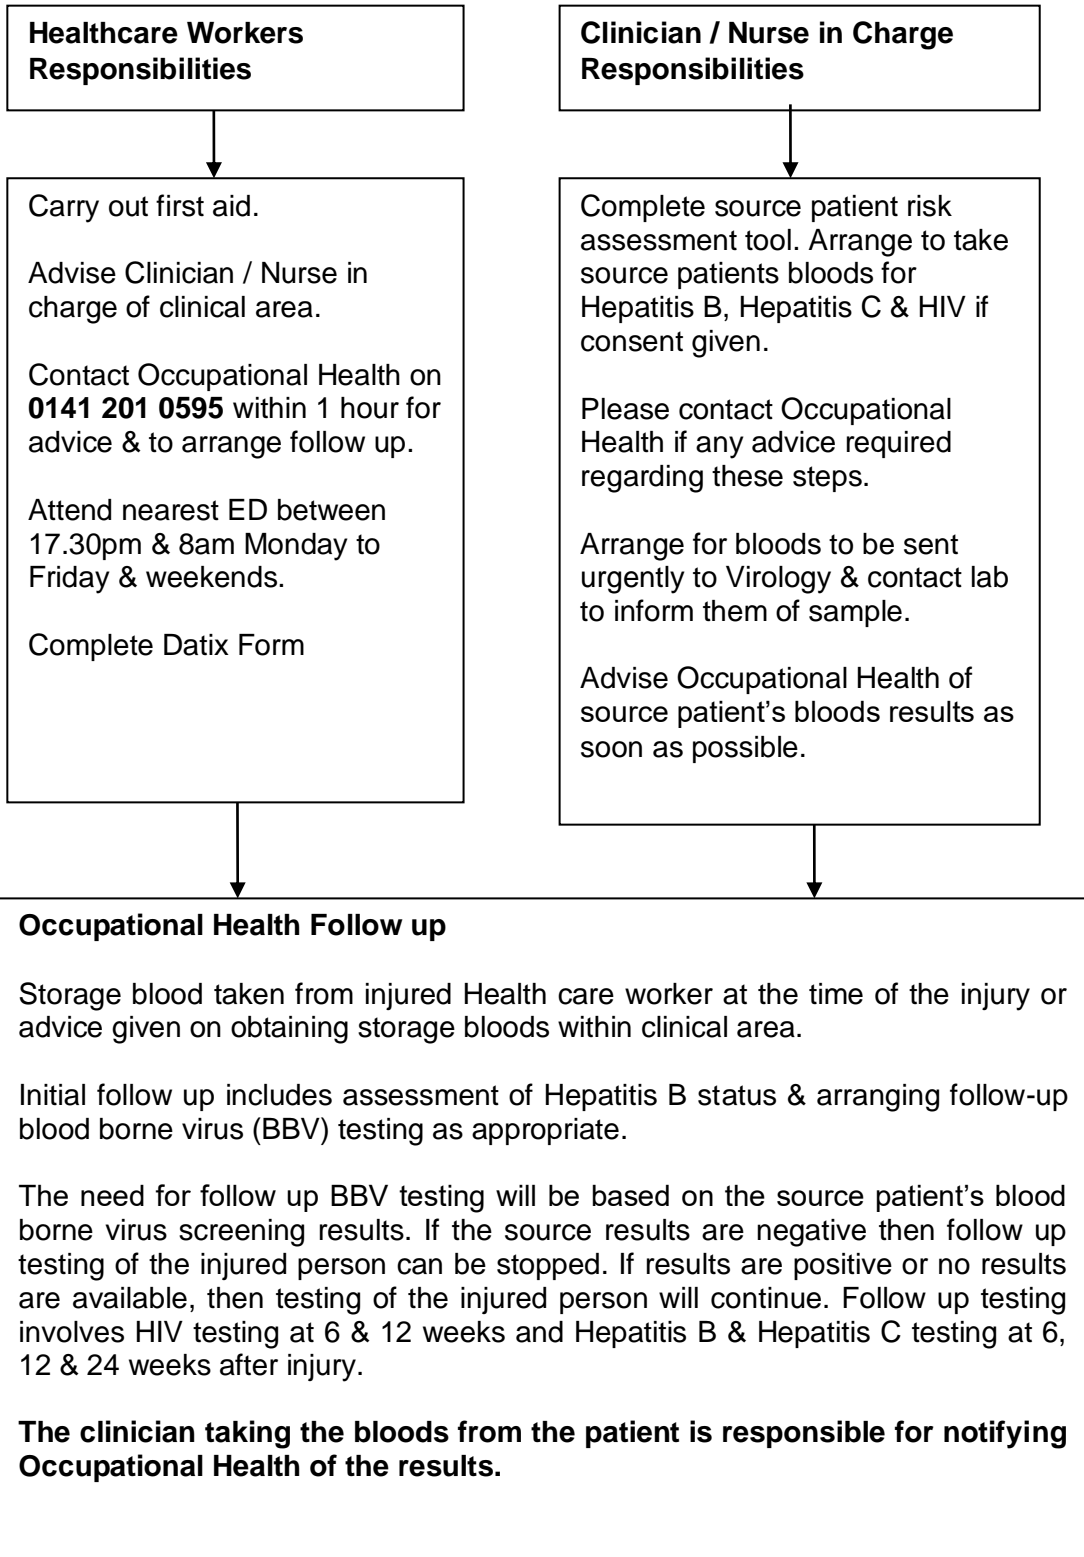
Healthcare Workers Responsibilities

Carry out first aid.

Advise Clinician / Nurse in charge of clinical area.

Contact Occupational Health on **0141 201 0595** within 1 hour for advice & to arrange follow up.

Attend nearest ED between 17.30pm & 8am Monday to Friday & weekends.

Complete Datix Form

Clinician / Nurse in Charge Responsibilities

Complete source patient risk assessment tool. Arrange to take source patients bloods for Hepatitis B, Hepatitis C & HIV if consent given.

Please contact Occupational Health if any advice required regarding these steps.

Arrange for bloods to be sent urgently to Virology & contact lab to inform them of sample.

Advise Occupational Health of source patient's bloods results as soon as possible.

Occupational Health Follow up

Storage blood taken from injured Health care worker at the time of the injury or advice given on obtaining storage bloods within clinical area.

Initial follow up includes assessment of Hepatitis B status & arranging follow-up blood borne virus (BBV) testing as appropriate.

The need for follow up BBV testing will be based on the source patient's blood borne virus screening results. If the source results are negative then follow up testing of the injured person can be stopped. If results are positive or no results are available, then testing of the injured person will continue. Follow up testing involves HIV testing at 6 & 12 weeks and Hepatitis B & Hepatitis C testing at 6, 12 & 24 weeks after injury.

**The clinician taking the bloods from the patient is responsible for notifying Occupational Health of the results.**